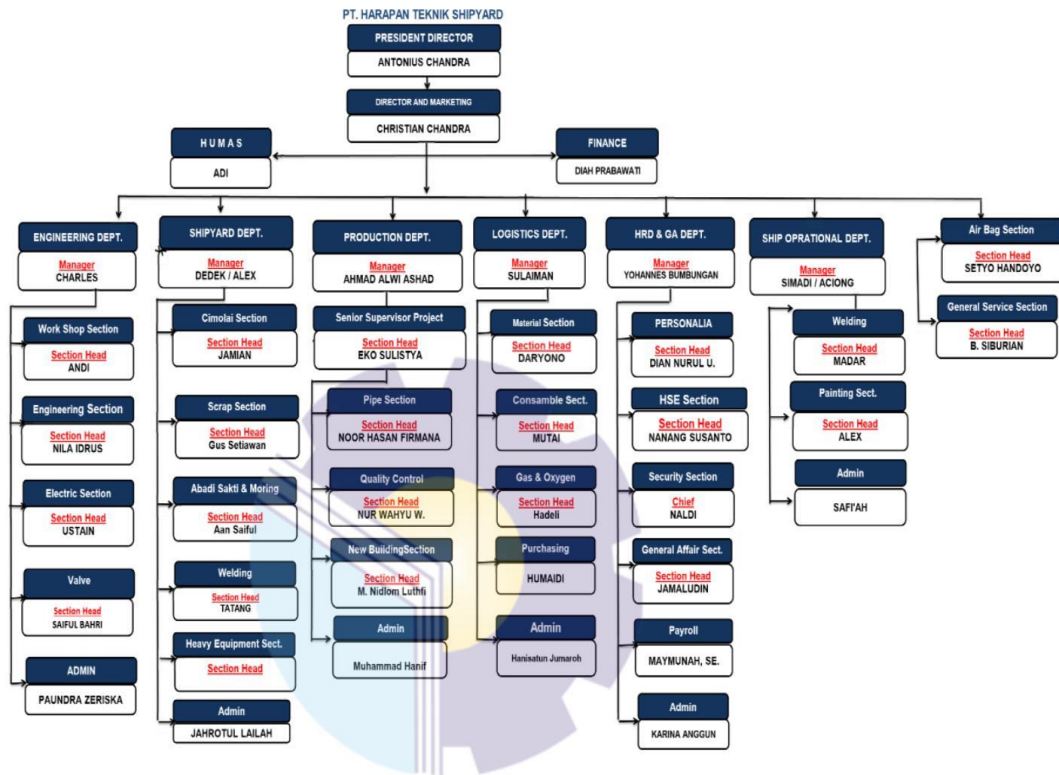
PT. HARAPAN TEKNIK SHIPYARD

PRESIDENT DIRECTOR
ANTONIUS CHANDRA

DIRECTOR AND MARKETING
CHRISTIAN CHANDRA

H U M A S
ADI

FINANCE
DIAH PRABAWATI

ENGINEERING DEPT.
Manager
CHARLES

Work Shop Section
Section Head
ANDI

Engineering Section
Section Head
NILA IDRUS

Electric Section
Section Head
USTAIN

Valve
Section Head
SAIFUL BAHRI

ADMIN
PAUNDRA ZERISKA

SHIPYARD DEPT.
Manager
DEDEK / ALEX

Cimolai Section
Section Head
JAMIAN

Scrap Section
Section Head
Gus Setiawan

Abadi Sakti & Moring
Section Head
Aan Saiful

Welding
Section Head
TATANG

Heavy Equipment Sect.
Section Head

Admin
JAHROTUL LAILAH

PRODUCTION DEPT.
Manager
AHMAD ALWI ASHAD

Senior Supervisor Project
Section Head
EKO SULISTYA

Pipe Section
Section Head
NOOR HASAN FIRMANA

Quality Control
Section Head
NUR WAHYU W.

New BuildingSection
Section Head
M. Nidlom Luthfi

Admin
Muhammad Hanif

LOGISTICS DEPT.
Manager
SULAIMAN

Material Section
Section Head
DARYONO

Consamble Sect.
Section Head
MUTAI

Gas & Oxygen
Section Head
Hadeli

Purchasing
HUMAIDI

Admin
Hanisatun Jumaroh

HRD & GA DEPT.
Manager
YOHANNES BUMBUNGAN

PERSONALIA
Section Head
DIAN NURUL U.

HSE Section
Section Head
NANANG SUSANTO

Security Section
Chief
NALDI

General Affair Sect.
Section Head
JAMALUDIN

Payroll
MAYMUNAH, SE.

Admin
KARINA ANGGUN

SHIP OPRATIONAL DEPT.
Manager
SIMADI / ACIONG

Welding
Section Head
MADAR

Painting Sect.
Section Head
ALEX

Admin
SAFI'AH

Air Bag Section
Section Head
SETYO HANDOYO

General Service Section
Section Head
B. SIBURIAN